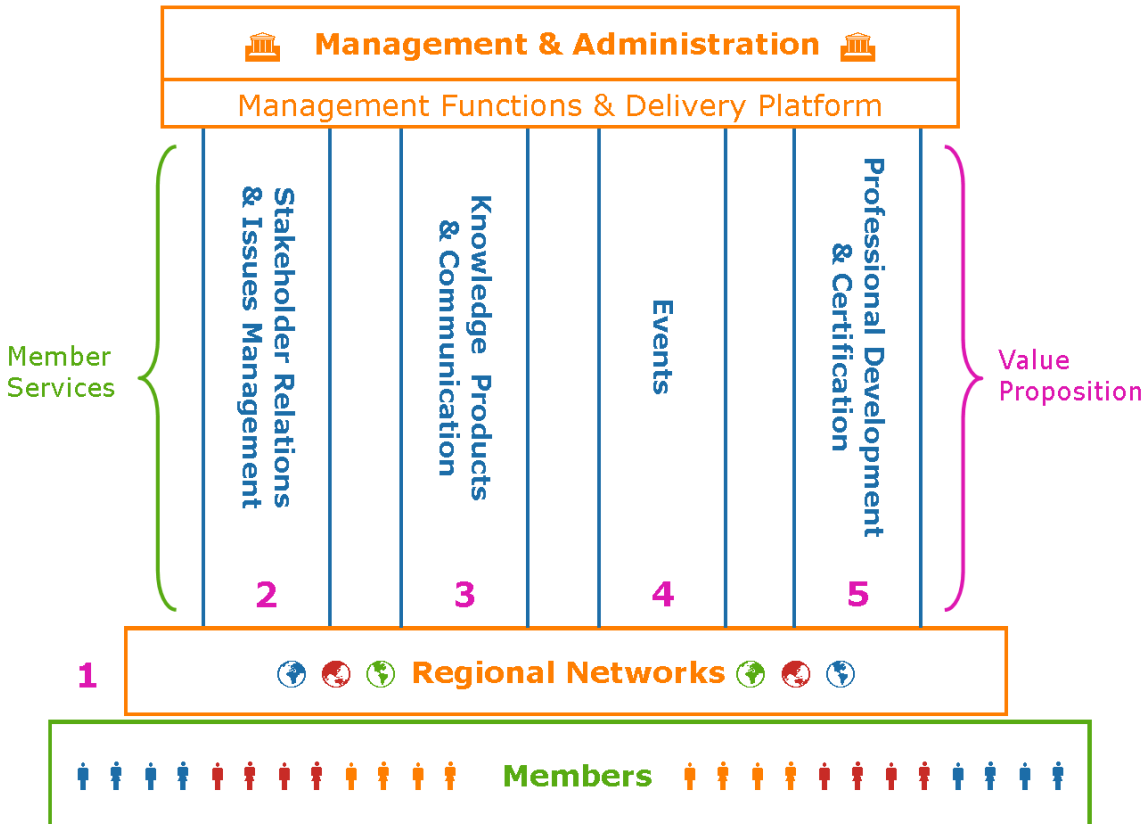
Management & Administration

Management Functions & Delivery Platform

Member Services

Stakeholder Relations & Issues Management

Knowledge Products & Communication

Events

Professional Development & Certification

Value Proposition

2

3

4

5

1

Regional Networks

Members